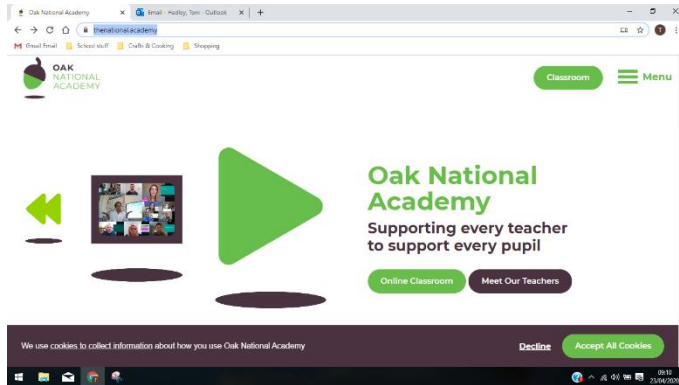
Oak National Academy
Email - Hadley, Tom - Outlook
thenational.academy
Gmail Email
School stuff
Crafts & Cooking
Shopping

OAK NATIONAL ACADEMY

Classroom
Menu

Oak National Academy
Supporting every teacher to support every pupil

Online Classroom
Meet Our Teachers

We use cookies to collect information about how you use Oak National Academy
Decline
Accept All Cookies

09:10
23/04/2020